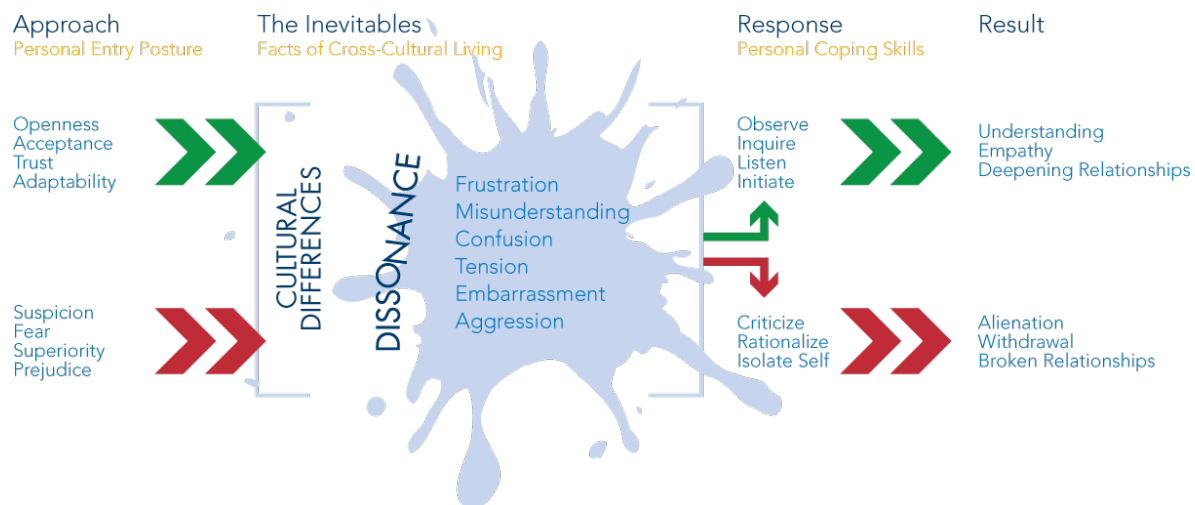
Approach
Personal Entry Posture

The Inevitables
Facts of Cross-Cultural Living

Response
Personal Coping Skills

Result

Openness
Acceptance
Trust
Adaptability

Suspicion
Fear
Superiority
Prejudice

CULTURAL DIFFERENCES

DISSONANCE

Frustration
Misunderstanding
Confusion
Tension
Embarrassment
Aggression

Observe
Inquire
Listen
Initiate

Criticize
Rationalize
Isolate Self

Understanding
Empathy
Deepening Relationships

Alienation
Withdrawal
Broken Relationships